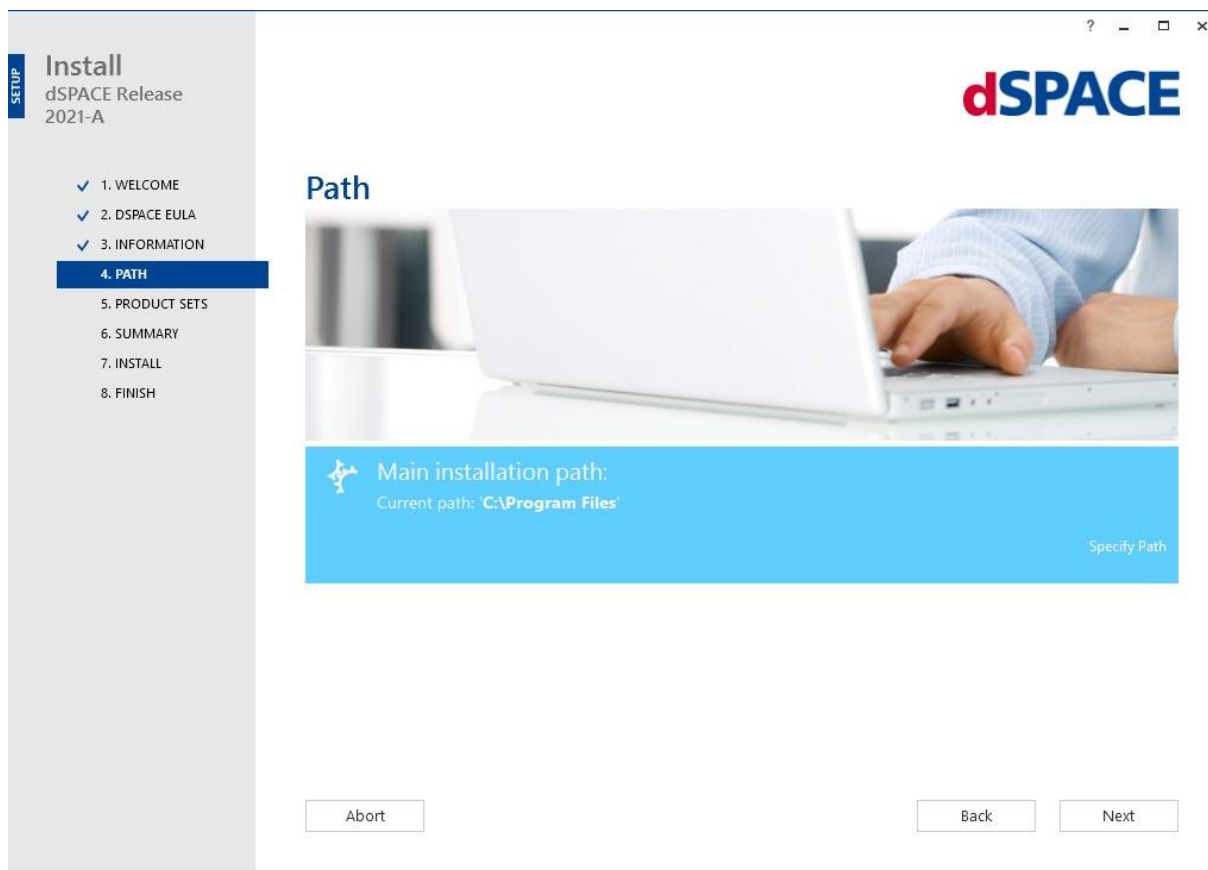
SETUP

Install
dSPACE Release
2021-A

? _ □ ×

dSPACE

1. WELCOME
2. DSPACE EULA
3. INFORMATION
4. PATH
5. PRODUCT SETS
6. SUMMARY
7. INSTALL
8. FINISH

Path

Main installation path:
Current path: 'C:\Program Files'

Specify Path

Abort

Back

Next